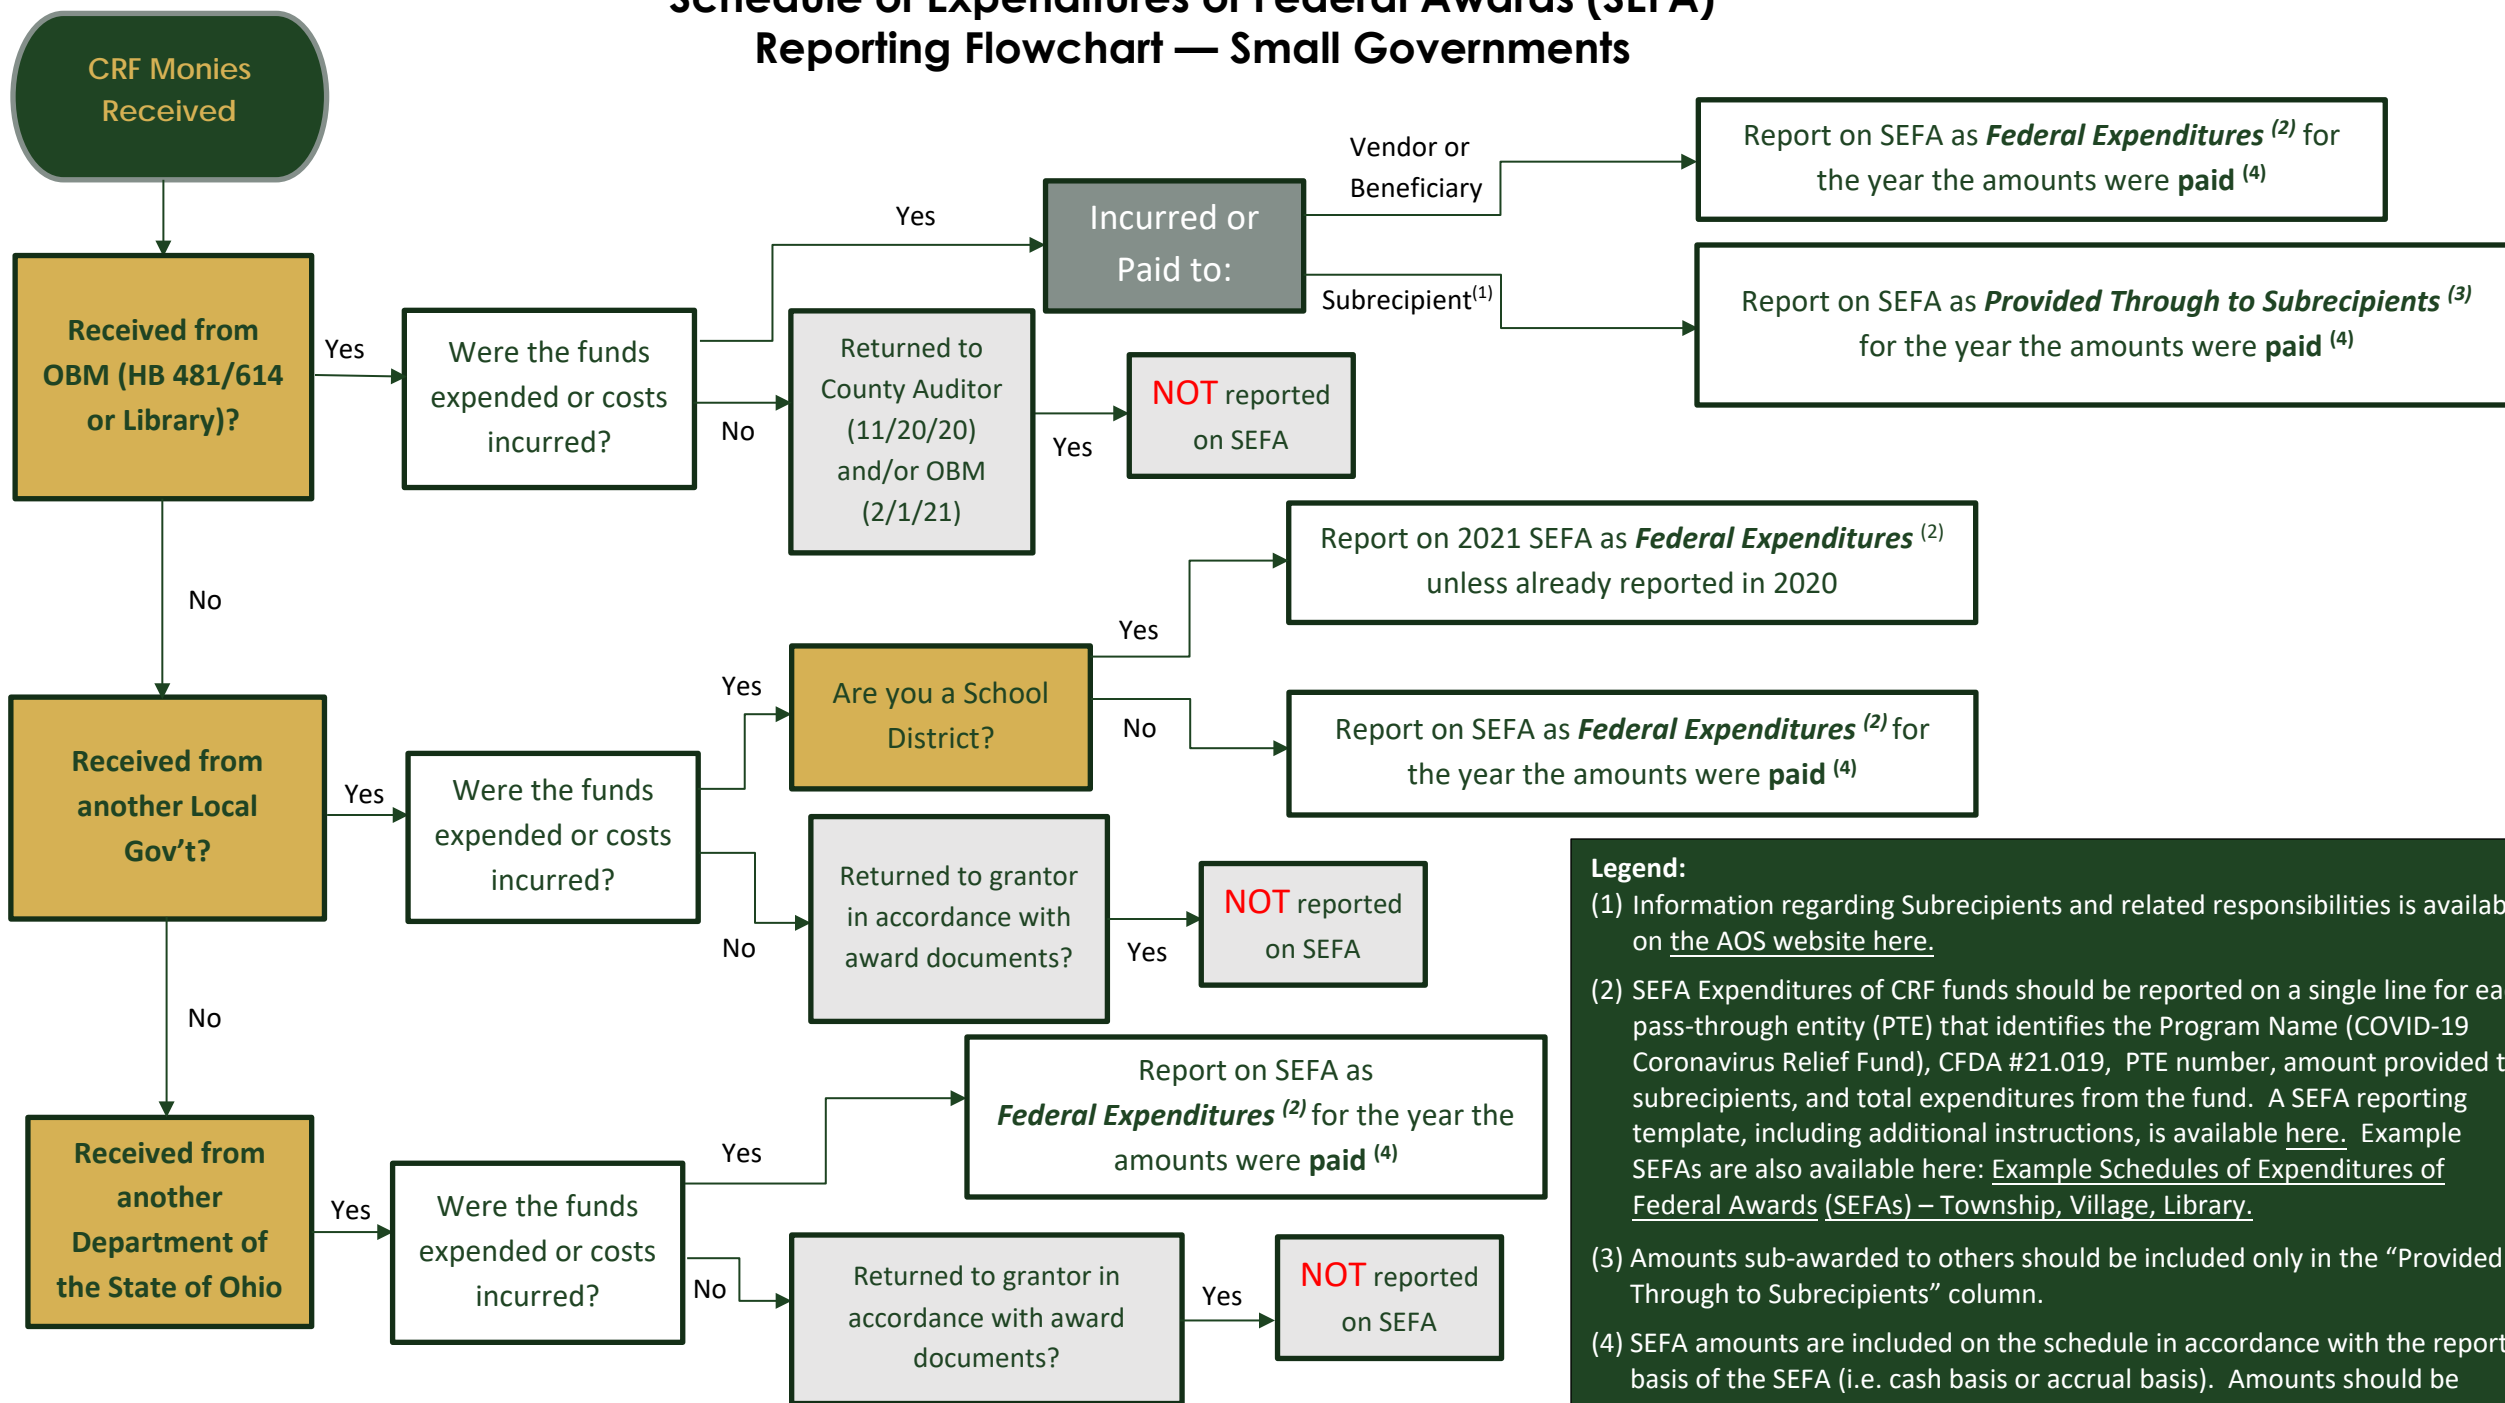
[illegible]
Reporting Flowchart — Small Governments

CRF Monies Received

Received from OBM (HB 481/614 or Library)?

Yes

Were the funds expended or costs incurred?

Yes

Incurred or Paid to:

Vendor or Beneficiary

Report on SEFA as ***Federal Expenditures*** $^{(2)}$ for the year the amounts were **paid** $^{(4)}$

Subrecipient$^{(1)}$

Report on SEFA as ***Provided Through to Subrecipients*** $^{(3)}$ for the year the amounts were **paid** $^{(4)}$

No

Returned to County Auditor (11/20/20) and/or OBM (2/1/21)

Yes

NOT reported on SEFA

No

Report on 2021 SEFA as ***Federal Expenditures*** $^{(2)}$ unless already reported in 2020

Yes

Received from another Local Gov't?

Yes

Were the funds expended or costs incurred?

Yes

Are you a School District?

No

Report on SEFA as ***Federal Expenditures*** $^{(2)}$ for the year the amounts were **paid** $^{(4)}$

No

Returned to grantor in accordance with award documents?

Yes

NOT reported on SEFA

No

Received from another Department of the State of Ohio

Yes

Were the funds expended or costs incurred?

Yes

Report on SEFA as ***Federal Expenditures*** $^{(2)}$ for the year the amounts were **paid** $^{(4)}$

No

Returned to grantor in accordance with award documents?

Yes

NOT reported on SEFA

**Legend:**
(1) Information regarding Subrecipients and related responsibilities is availab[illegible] on the AOS website here.

(2) SEFA Expenditures of CRF funds should be reported on a single line for ea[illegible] pass-through entity (PTE) that identifies the Program Name (COVID-19 Coronavirus Relief Fund), CFDA #21.019, PTE number, amount provided t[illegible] subrecipients, and total expenditures from the fund. A SEFA reporting template, including additional instructions, is available here. Example SEFAs are also available here: Example Schedules of Expenditures of Federal Awards (SEFAs) – Township, Village, Library.

(3) Amounts sub-awarded to others should be included only in the "Provided Through to Subrecipients" column.

(4) SEFA amounts are included on the schedule in accordance with the report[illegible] basis of the SEFA (i.e. cash basis or accrual basis). Amounts should be